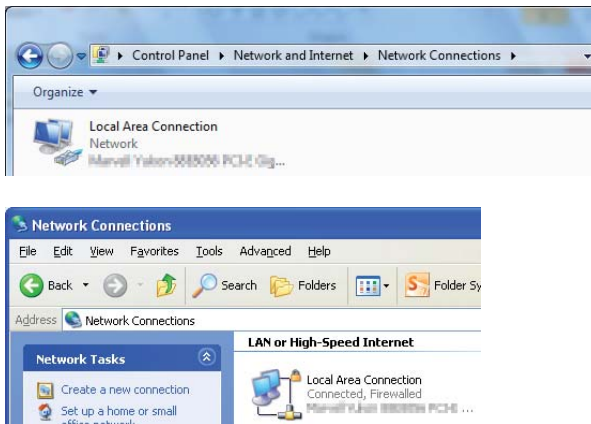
Control Panel ▸ Network and Internet ▸ Network Connections ▸

Organize ▾

Local Area Connection
Network
Marvell Yukon 88E8056 PCI-E Gig...

Network Connections

File Edit View Favorites Tools Advanced Help

Back Search Folders Folder Sy

Address Network Connections

Network Tasks

Create a new connection

Set up a home or small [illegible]

LAN or High-Speed Internet

Local Area Connection
Connected, Firewalled
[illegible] ...